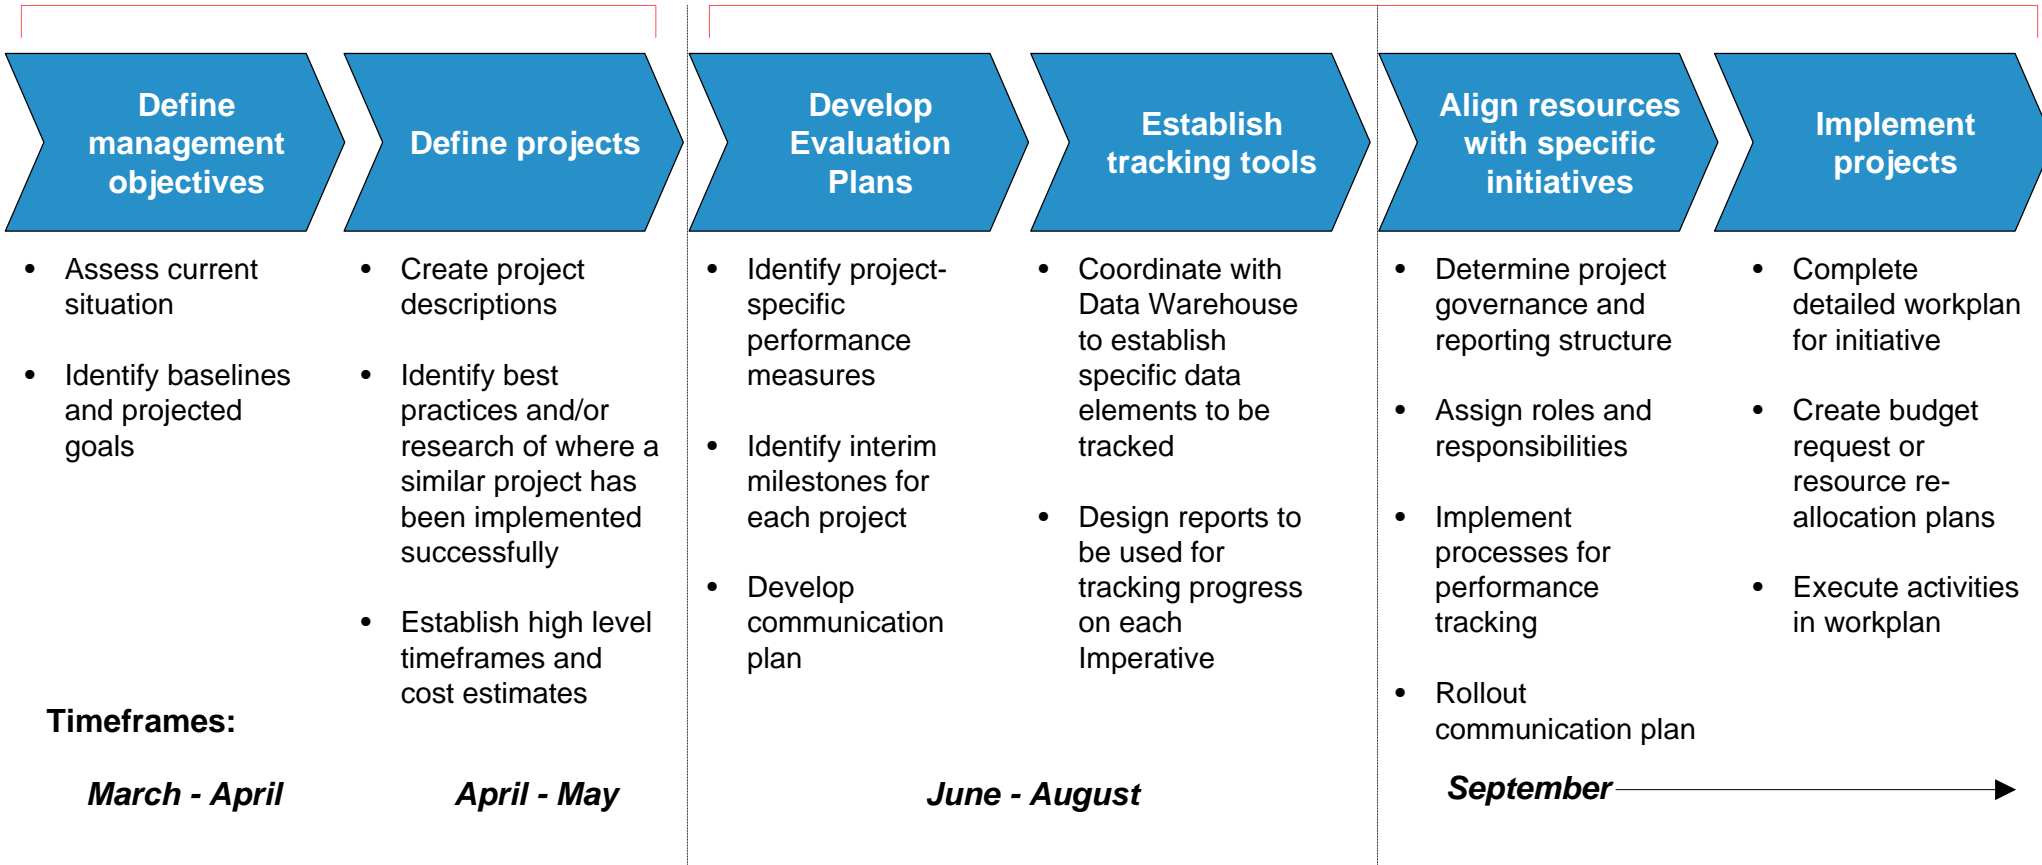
Define management objectives

Define projects

Develop Evaluation Plans

Establish tracking tools

Align resources with specific initiatives

Implement projects

- Assess current situation
- Identify baselines and projected goals

- Create project descriptions
- Identify best practices and/or research of where a similar project has been implemented successfully
- Establish high level timeframes and cost estimates

- Identify project-specific performance measures
- Identify interim milestones for each project
- Develop communication plan

- Coordinate with Data Warehouse to establish specific data elements to be tracked
- Design reports to be used for tracking progress on each Imperative

- Determine project governance and reporting structure
- Assign roles and responsibilities
- Implement processes for performance tracking
- Rollout communication plan

- Complete detailed workplan for initiative
- Create budget request or resource re-allocation plans
- Execute activities in workplan

Timeframes:

March - April

April - May

June - August

September